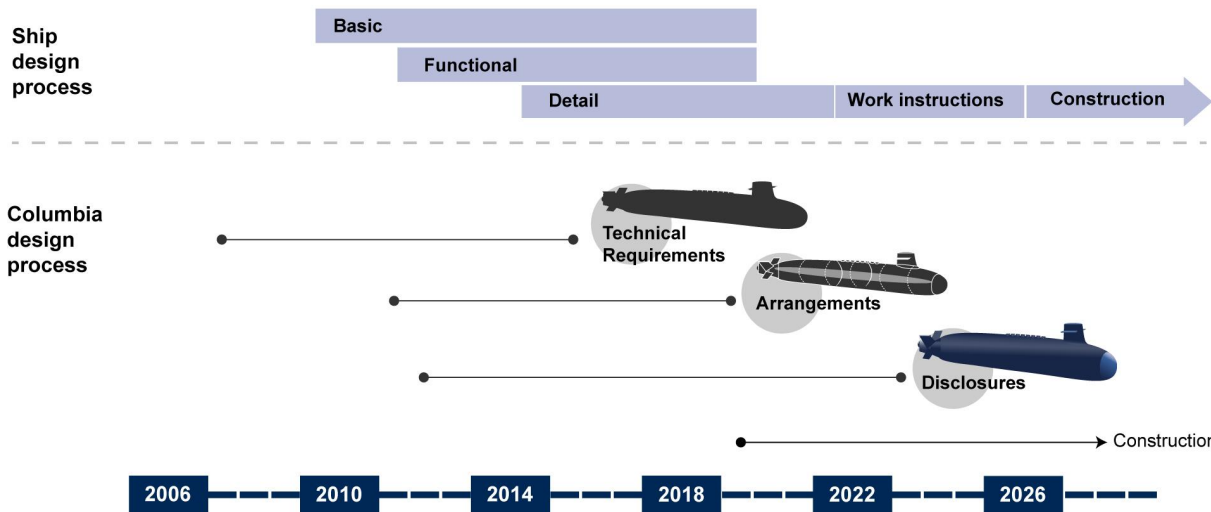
Ship design process

Basic

Functional

Detail

Work instructions

Construction

Columbia design process

Technical Requirements

Arrangements

Disclosures

Constructio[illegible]

2006

2010

2014

2018

2022

2026